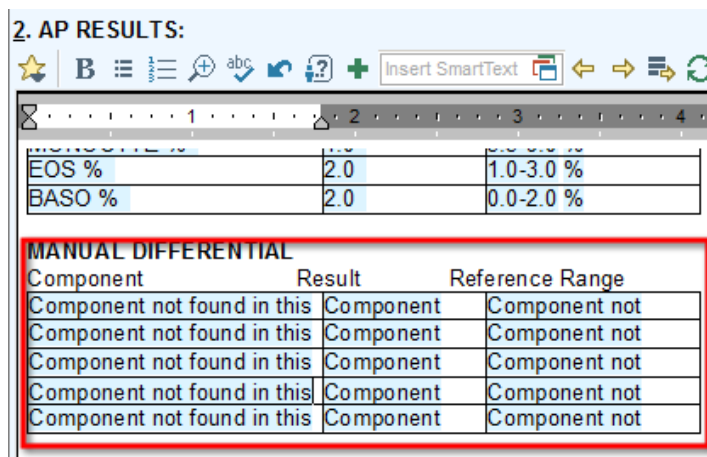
2. AP RESULTS:

Insert SmartText

1 2 3 4

| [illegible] | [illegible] | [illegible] |
|---|---|---|
| EOS % | 2.0 | 1.0-3.0 % |
| BASO % | 2.0 | 0.0-2.0 % |

MANUAL DIFFERENTIAL

| Component | Result | Reference Range |
|---|---|---|
| Component not found in this | Component | Component not |
| Component not found in this | Component | Component not |
| Component not found in this | Component | Component not |
| Component not found in this | Component | Component not |
| Component not found in this | Component | Component not |